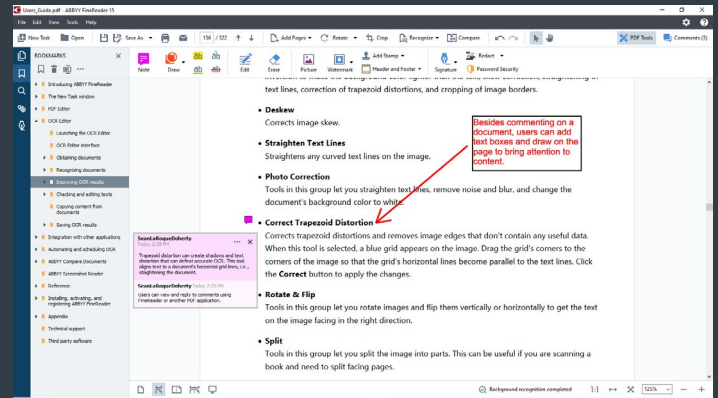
Users_Guide.pdf - ABBYY FineReader 15

File Edit View Tools Help

New Task Open Save As 156 / 322 Add Pages Rotate Crop Recognize Compare PDF Tools Comments (5)

BOOKMARKS

Note Draw Edit Erase Picture Watermark Add Stamp Header and Footer Signature Redact Password Security

Introducing ABBYY FineReader
The New Task window
PDF Editor
OCR Editor
Launching the OCR Editor
OCR Editor interface
Obtaining documents
Recognizing documents
Improving OCR results
Checking and editing texts
Copying content from documents
Saving OCR results
Integration with other applications
Automating and scheduling OCR
ABBYY Compare Documents
ABBYY Screenshot Reader
Reference
Installing, activating, and registering ABBYY FineReader
Appendix
Technical support
Third-party software

text lines, correction of trapezoid distortions, and cropping of image borders.

• Deskew
Corrects image skew.

• Straighten Text Lines
Straightens any curved text lines on the image.

• Photo Correction
Tools in this group let you straighten text lines, remove noise and blur, and change the document's background color to white.

• Correct Trapezoid Distortion
Corrects trapezoid distortions and removes image edges that don't contain any useful data. When this tool is selected, a blue grid appears on the image. Drag the grid's corners to the corners of the image so that the grid's horizontal lines become parallel to the text lines. Click the **Correct** button to apply the changes.

• Rotate & Flip
Tools in this group let you rotate images and flip them vertically or horizontally to get the text on the image facing in the right direction.

• Split
Tools in this group let you split the image into parts. This can be useful if you are scanning a book and need to split facing pages.

Besides commenting on a document, users can add text boxes and draw on the page to bring attention to content.

SeanLaRoqueDoherty Today 2:28 PM
Trapezoid distortion can create shadows and text distortion that can defeat accurate OCR. This tool aligns text to a document's horizontal grid lines, i.e., straightening the document.

SeanLaRoqueDoherty Today 2:29 PM
Users can view and reply to comments using FineReader or another PDF application.

Background recognition completed 1:1 123%